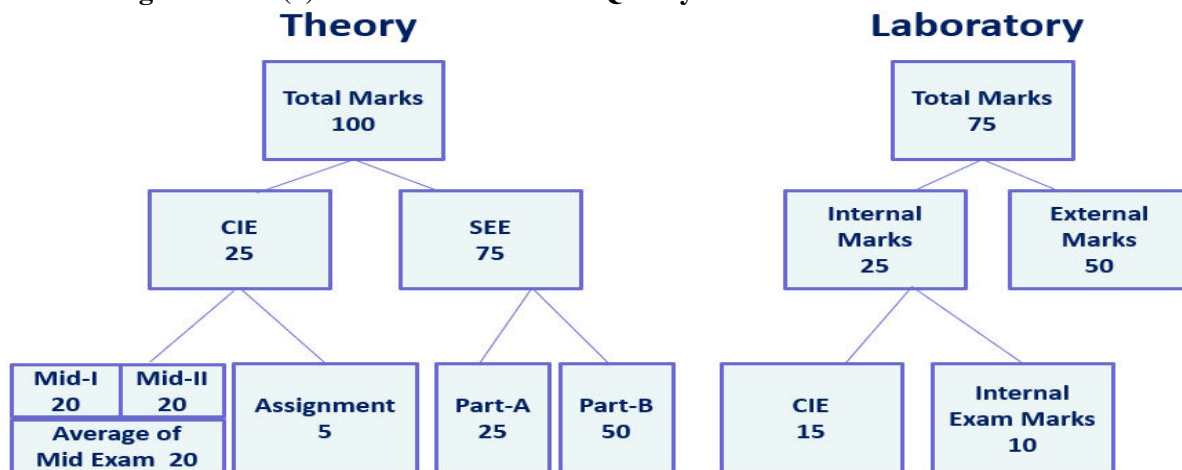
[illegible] (i) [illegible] Q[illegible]

Theory

Total Marks 100

CIE 25

SEE 75

Mid-I 20

Mid-II 20

Average of Mid Exam 20

Assignment 5

Part-A 25

Part-B 50

Laboratory

Total Marks 75

Internal Marks 25

External Marks 50

CIE 15

Internal Exam Marks 10